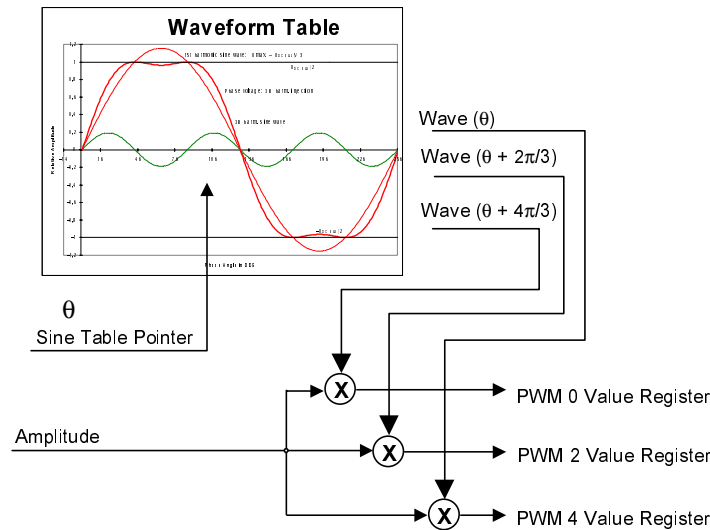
Waveform Table

1,2
1
0,8
0,6
0,4
0,2
0
-0,2
-0,4
-0,6
-0,8
-1
-1,2

1st harmonic sine wave: Umax = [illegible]

Phase voltage: 3rd harm. injection

3rd harm. sine wave

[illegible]

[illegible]

Relative Amplitude

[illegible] DEG

θ
Sine Table Pointer

Wave (θ)
Wave (θ + 2π/3)
Wave (θ + 4π/3)

Amplitude

X
X
X

PWM 0 Value Register
PWM 2 Value Register
PWM 4 Value Register